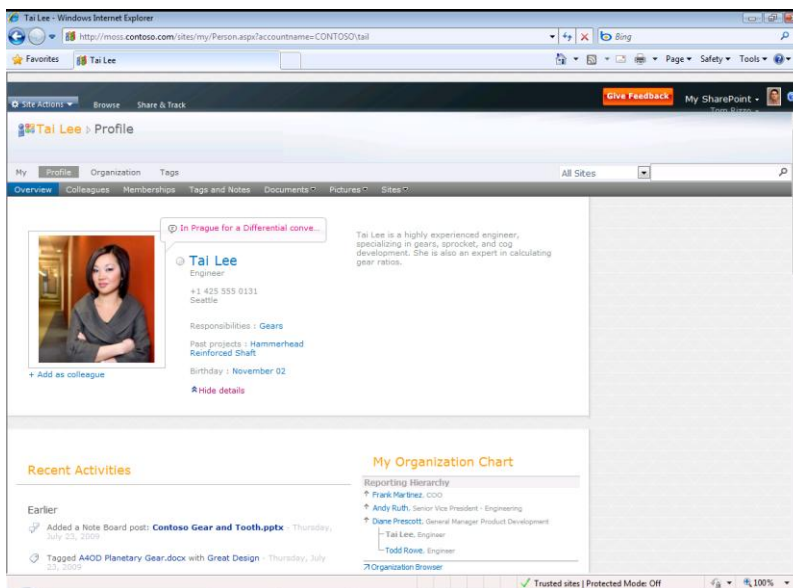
Tai Lee - Windows Internet Explorer

http://moss.contoso.com/sites/my/Person.aspx?accountname=CONTOSO\tail

Bing

Favorites

Tai Lee

Page ▾ Safety ▾ Tools ▾

Site Actions ▾ Browse Share & Track

Give Feedback

My SharePoint ▾

Tom Rizzo ▾

Tai Lee ▸ Profile

My Profile Organization Tags

All Sites

Overview Colleagues Memberships Tags and Notes Documents Pictures Sites

In Prague for a Differential conve...

Tai Lee

Engineer

+1 425 555 0131

Seattle

Responsibilities : Gears

Past projects : Hammerhead Reinforced Shaft

Birthday : November 02

Hide details

+ Add as colleague

Tai Lee is a highly experienced engineer, specializing in gears, sprocket, and cog development. She is also an expert in calculating gear ratios.

Recent Activities

Earlier

Added a Note Board post: Contoso Gear and Tooth.pptx - Thursday, July 23, 2009

Tagged A4OD Planetary Gear.docx with Great Design - Thursday, July 23, 2009

My Organization Chart

Reporting Hierarchy

Frank Martinez, COO

Andy Ruth, Senior Vice President - Engineering

Diane Prescott, General Manager Product Development

Tai Lee, Engineer

Todd Rowe, Engineer

Organization Browser

Trusted sites | Protected Mode: Off

100%